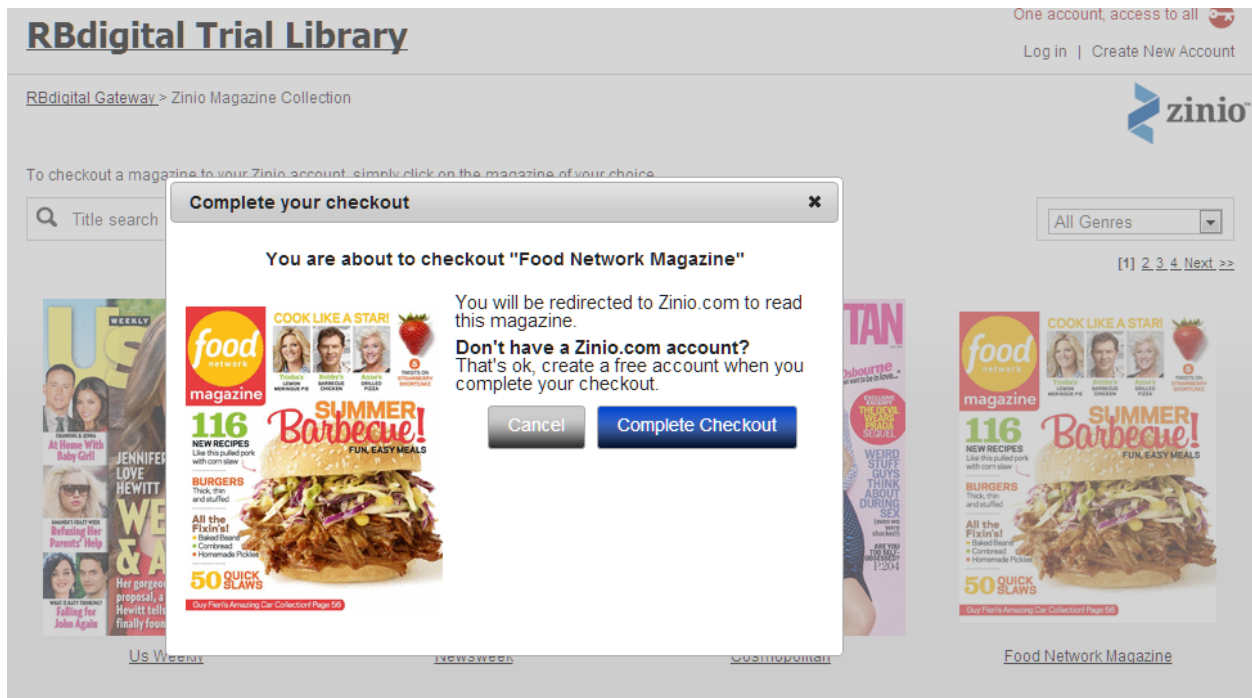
RBdigital Trial Library

One account, access to all

Log in | Create New Account

RBdigital Gateway > Zinio Magazine Collection

zinio

To checkout a magazine to your Zinio account, simply click on the magazine of your choice.

Title search

All Genres

[1] 2 3 4 Next >>

Complete your checkout

You are about to checkout "Food Network Magazine"

food network magazine COOK LIKE A STAR! Trisha's LEMON MERINGUE PIE Bobby's BARBECUE CHICKEN Anne's GRILLED PIZZA 8 TWISTS ON STRAWBERRY SHORTCAKE 116 NEW RECIPES Like this pulled pork with corn slaw SUMMER Barbecue! FUN, EASY MEALS BURGERS Thick, thin and stuffed All the Fixin's! Baked Beans Cornbread Homemade Pickles 50 QUICK SLAWS Guy Fieri's Amazing Car Collection! Page 56

You will be redirected to Zinio.com to read this magazine.

Don't have a Zinio.com account?
That's ok, create a free account when you complete your checkout.

Cancel

Complete Checkout

Us Weekly

Newsweek

Cosmopolitan

Food Network Magazine